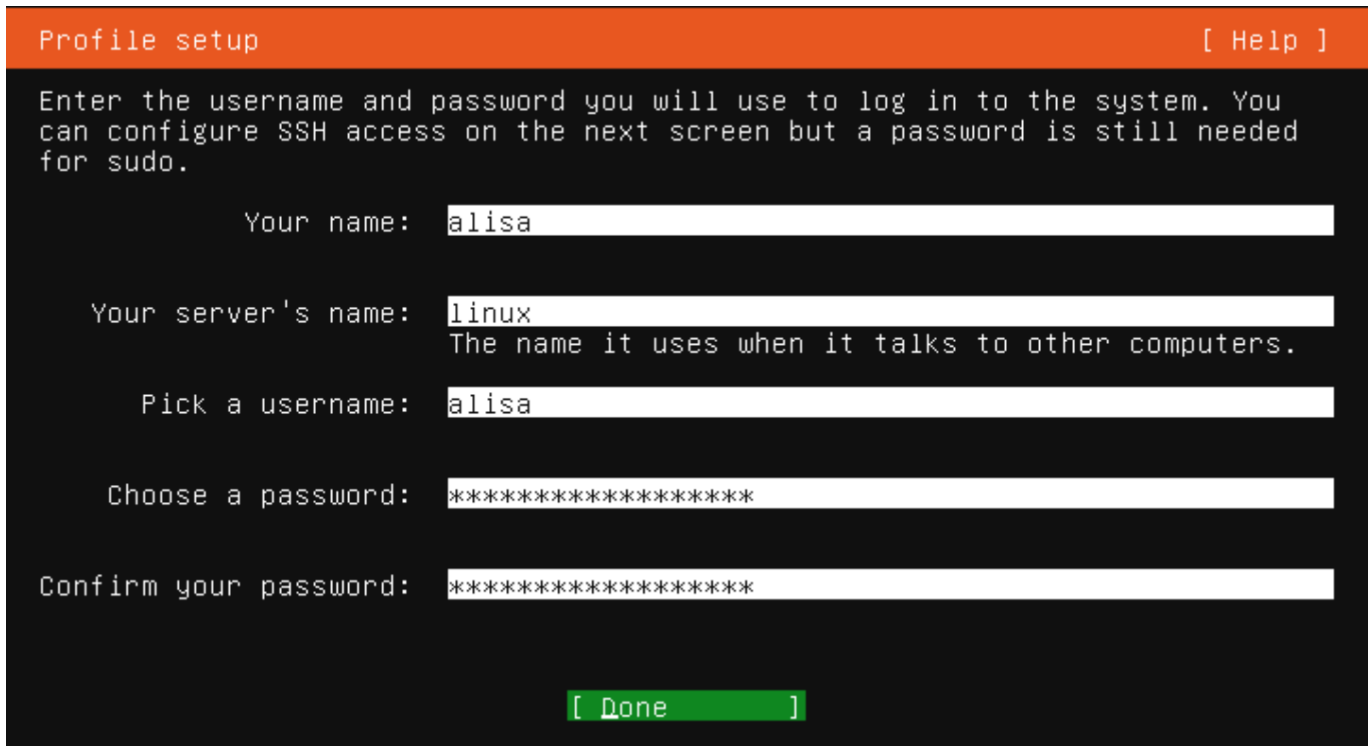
Profile setup [ Help ]

Enter the username and password you will use to log in to the system. You can configure SSH access on the next screen but a password is still needed for sudo.

Your name: alisa

Your server's name: linux
The name it uses when it talks to other computers.

Pick a username: alisa

Choose a password: ******************

Confirm your password: ******************

[ Done ]